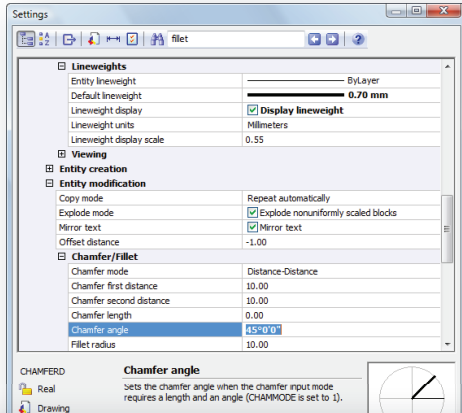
Settings

fillet

Lineweights

| | |
|---|---|
| Entity lineweight | ByLayer |
| Default lineweight | 0.70 mm |
| Lineweight display | Display lineweight |
| Lineweight units | Millimeters |
| Lineweight display scale | 0.55 |

Viewing

Entity creation

Entity modification

| | |
|---|---|
| Copy mode | Repeat automatically |
| Explode mode | Explode nonuniformly scaled blocks |
| Mirror text | Mirror text |
| Offset distance | -1.00 |

Chamfer/Fillet

| | |
|---|---|
| Chamfer mode | Distance-Distance |
| Chamfer first distance | 10.00 |
| Chamfer second distance | 10.00 |
| Chamfer length | 0.00 |
| Chamfer angle | 45°0'0" |
| Fillet radius | 10.00 |

CHAMFERD

Real

Drawing

Chamfer angle

Sets the chamfer angle when the chamfer input mode requires a length and an angle (CHAMMODE is set to 1).